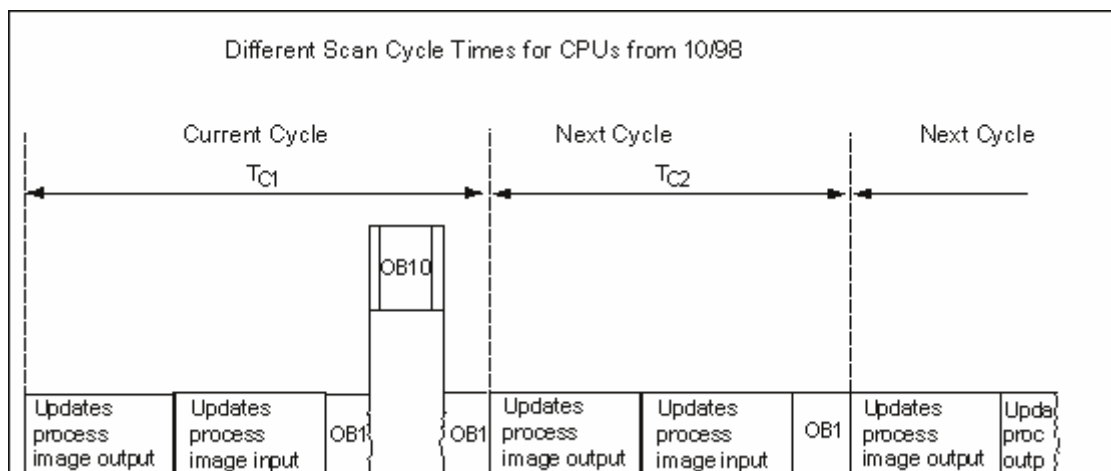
Different Scan Cycle Times for CPUs from 10/98

Current Cycle

$T_{C1}$

Next Cycle

$T_{C2}$

Next Cycle

OB10

Updates process image output

Updates process image input

OB1

OB1

Updates process image output

Updates process image input

OB1

Updates process image output

Upda proc outp